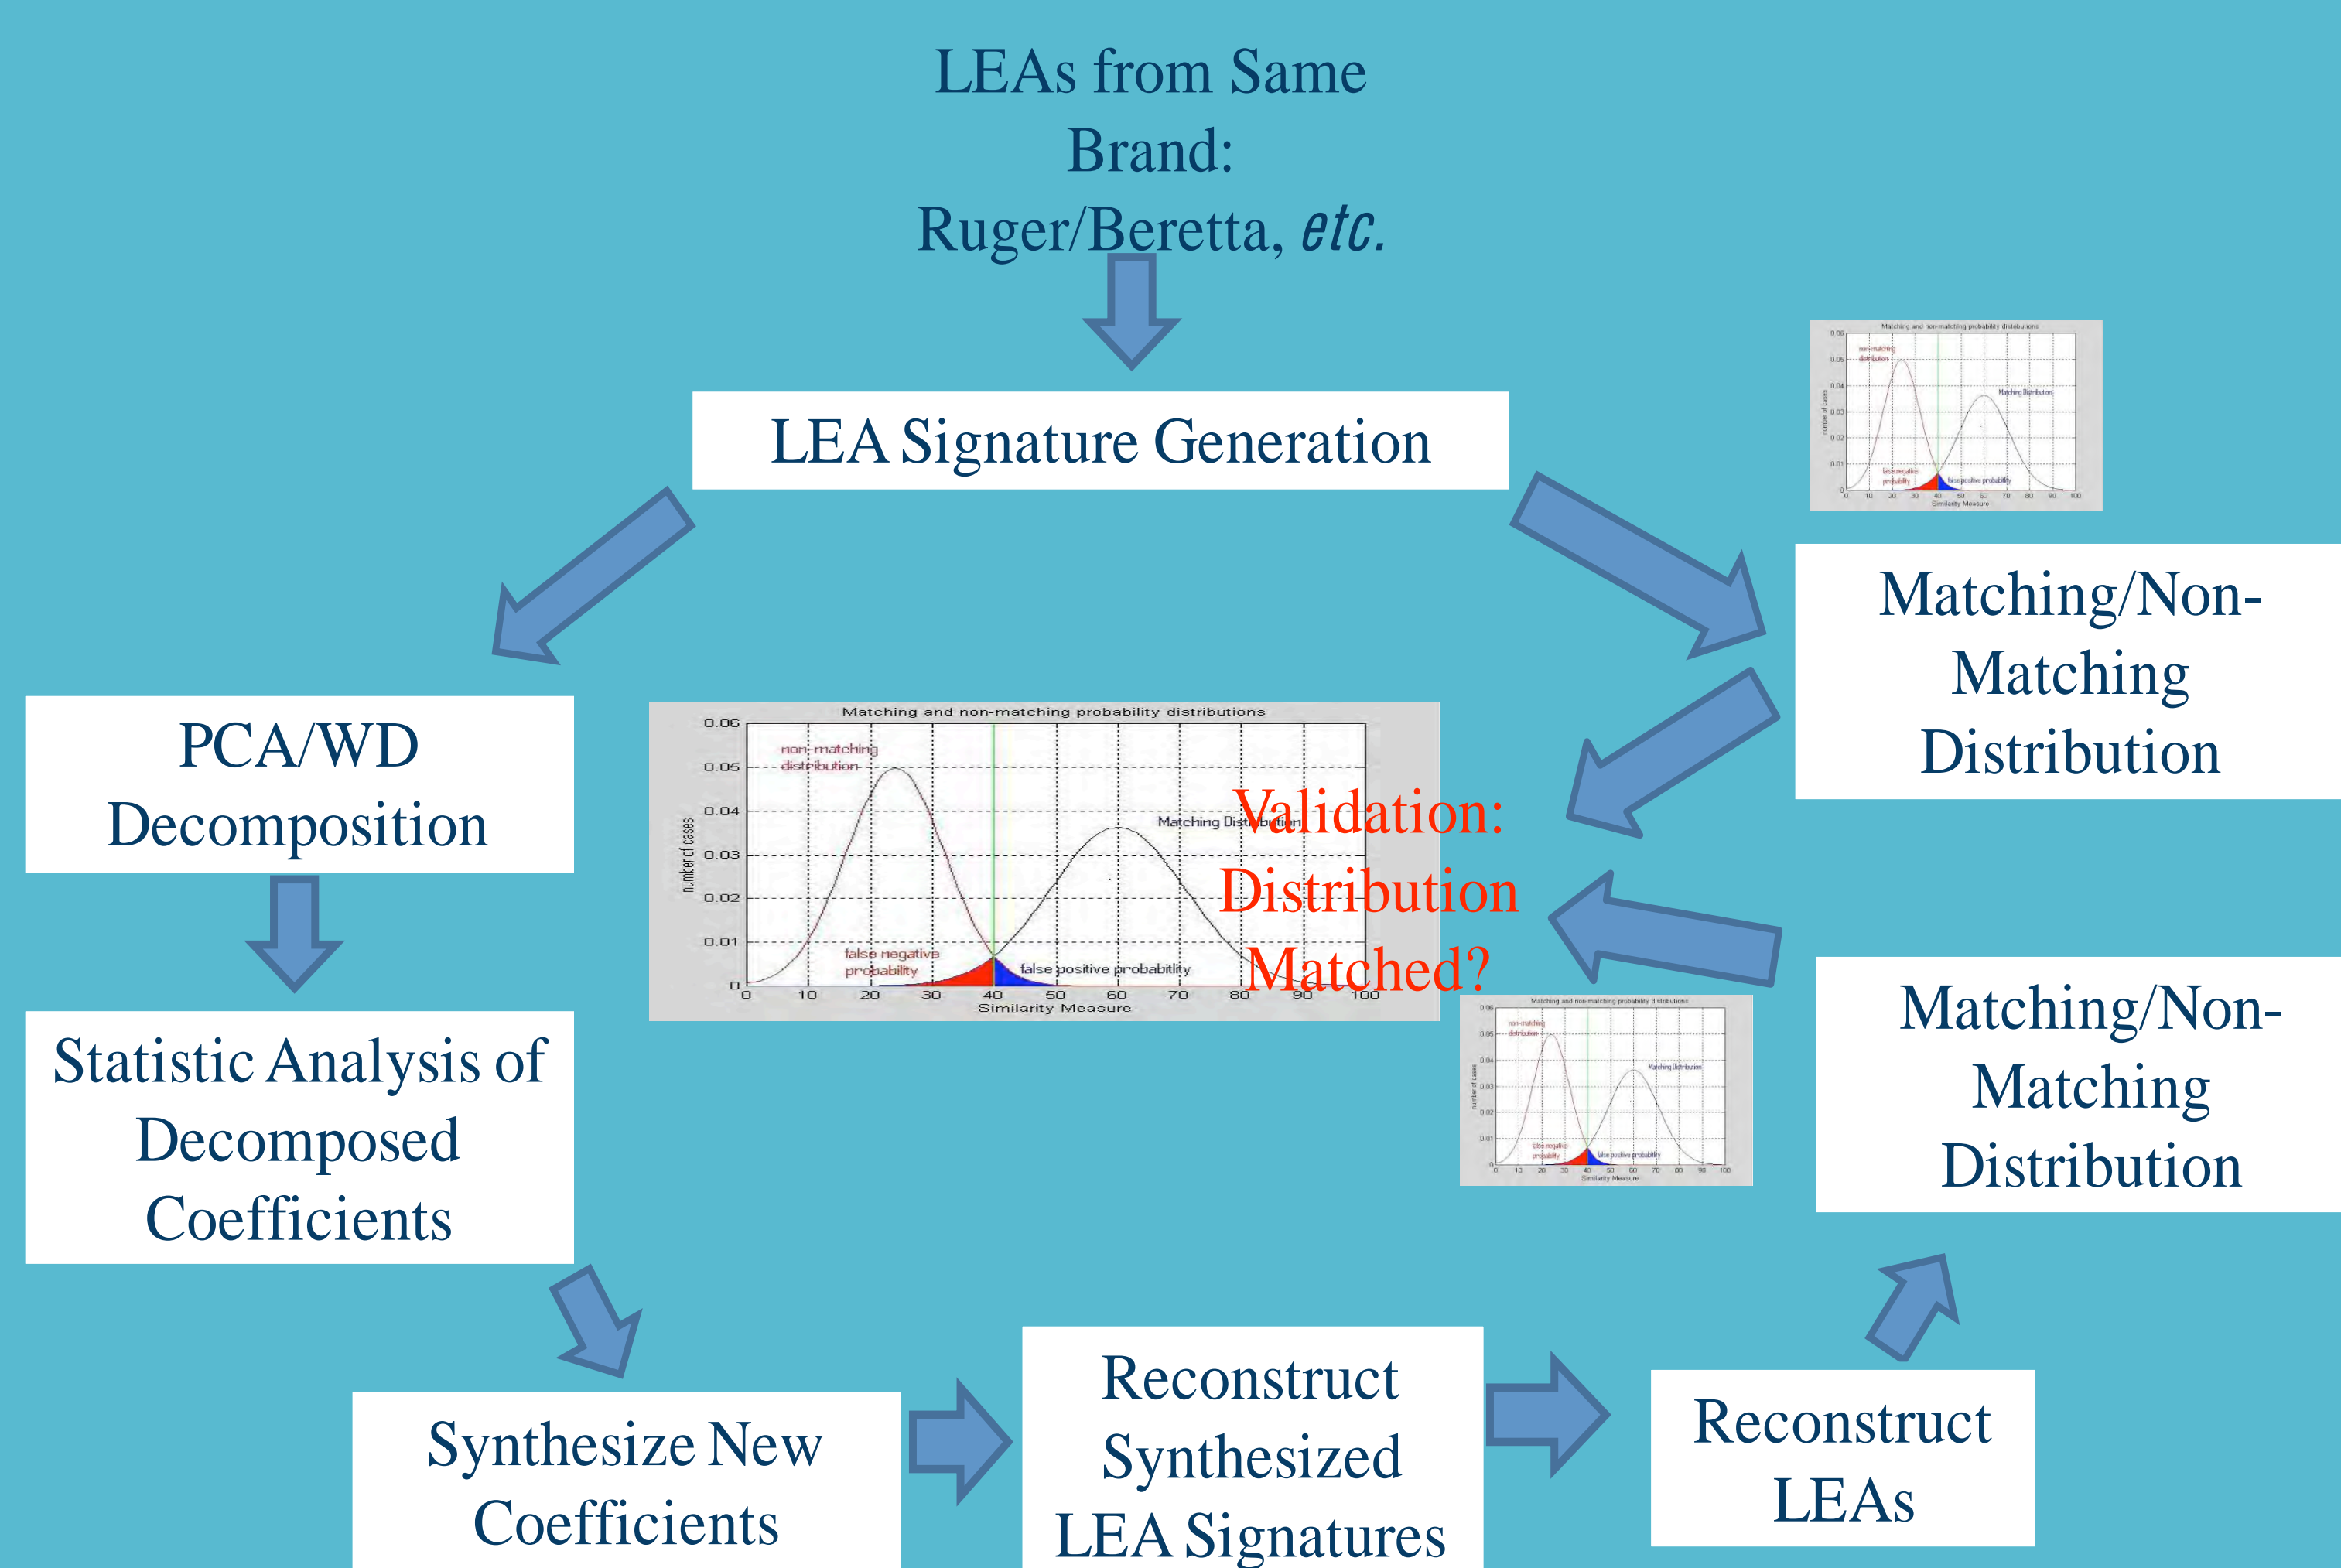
LEAs from Same Brand: Ruger/Beretta, *etc.*

LEA Signature Generation

Matching and non-matching probability distributions

non-matching distribution

Matching Distribution

false negative probability

false positive probability

number of cases

Similarity Measure

Matching/Non-Matching Distribution

PCA/WD Decomposition

Matching and non-matching probability distributions

0.06

0.05

0.04

0.03

0.02

0.01

0

non-matching distribution

Matching Distribution

number of cases

false negative probability

false positive probabitlity

0 10 20 30 40 50 60 70 80 90 100

Similarity Measure

Validation: Distribution Matched?

Matching and non-matching probability distributions

non-matching distribution

Matching Distribution

false negative probability

false positive probability

number of cases

Similarity Measure

Matching/Non-Matching Distribution

Statistic Analysis of Decomposed Coefficients

Synthesize New Coefficients

Reconstruct Synthesized LEA Signatures

Reconstruct LEAs